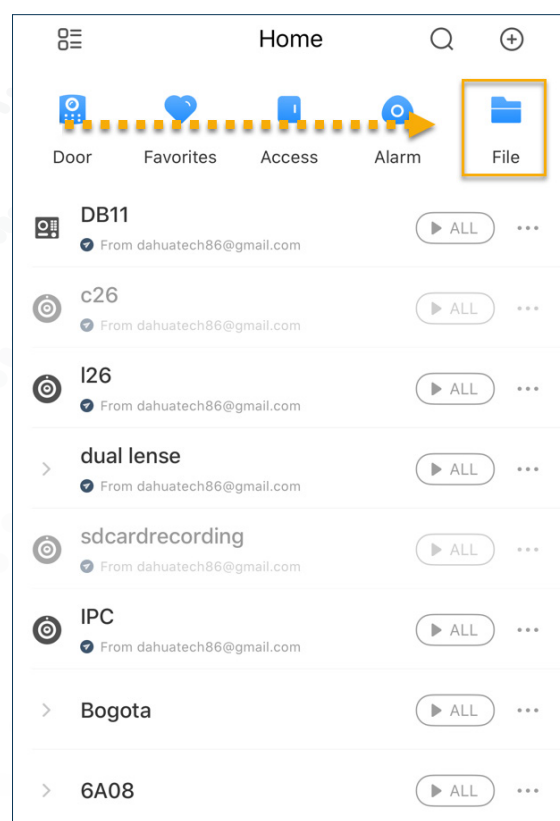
Home

Door Favorites Access Alarm File

DB11
From dahuatech86@gmail.com
ALL

c26
From dahuatech86@gmail.com
ALL

I26
From dahuatech86@gmail.com
ALL

dual lense
From dahuatech86@gmail.com
ALL

sdcardrecording
From dahuatech86@gmail.com
ALL

IPC
From dahuatech86@gmail.com
ALL

Bogota
ALL

6A08
ALL